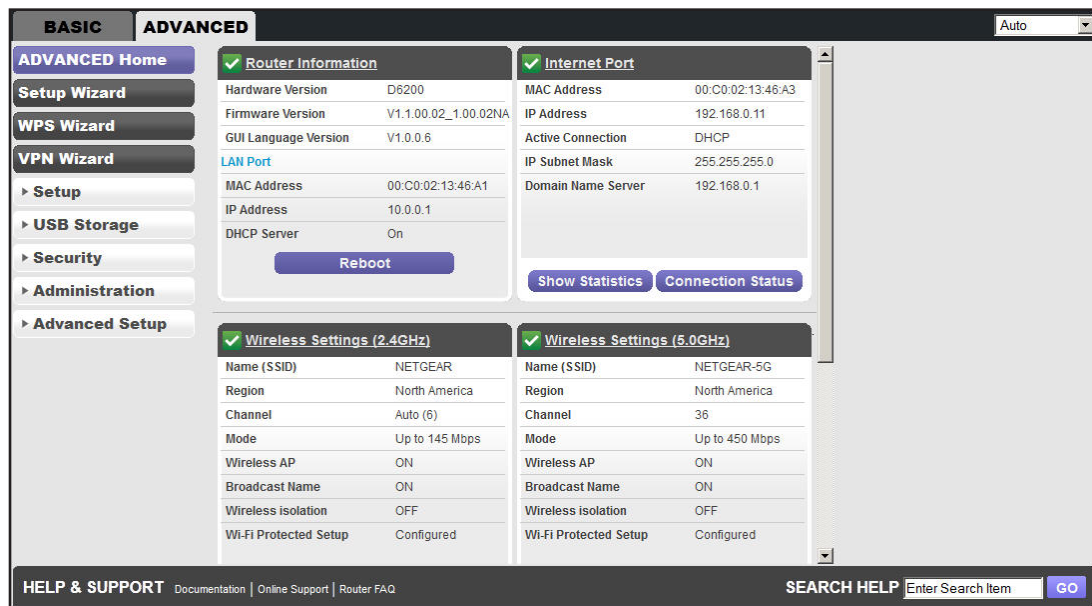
BASIC ADVANCED

Auto

ADVANCED Home
Setup Wizard
WPS Wizard
VPN Wizard
▸ Setup
▸ USB Storage
▸ Security
▸ Administration
▸ Advanced Setup

Router Information

| Hardware Version | D6200 |
|---|---|
| Firmware Version | V1.1.00.02_1.00.02NA |
| GUI Language Version | V1.0.0.6 |
| LAN Port | |
| MAC Address | 00:C0:02:13:46:A1 |
| IP Address | 10.0.0.1 |
| DHCP Server | On |

Reboot

Internet Port

| MAC Address | 00:C0:02:13:46:A3 |
|---|---|
| IP Address | 192.168.0.11 |
| Active Connection | DHCP |
| IP Subnet Mask | 255.255.255.0 |
| Domain Name Server | 192.168.0.1 |

Show Statistics Connection Status

Wireless Settings (2.4GHz)

| Name (SSID) | NETGEAR |
|---|---|
| Region | North America |
| Channel | Auto (6) |
| Mode | Up to 145 Mbps |
| Wireless AP | ON |
| Broadcast Name | ON |
| Wireless isolation | OFF |
| Wi-Fi Protected Setup | Configured |

Wireless Settings (5.0GHz)

| Name (SSID) | NETGEAR-5G |
|---|---|
| Region | North America |
| Channel | 36 |
| Mode | Up to 450 Mbps |
| Wireless AP | ON |
| Broadcast Name | ON |
| Wireless isolation | OFF |
| Wi-Fi Protected Setup | Configured |

HELP & SUPPORT Documentation | Online Support | Router FAQ

SEARCH HELP Enter Search Item GO